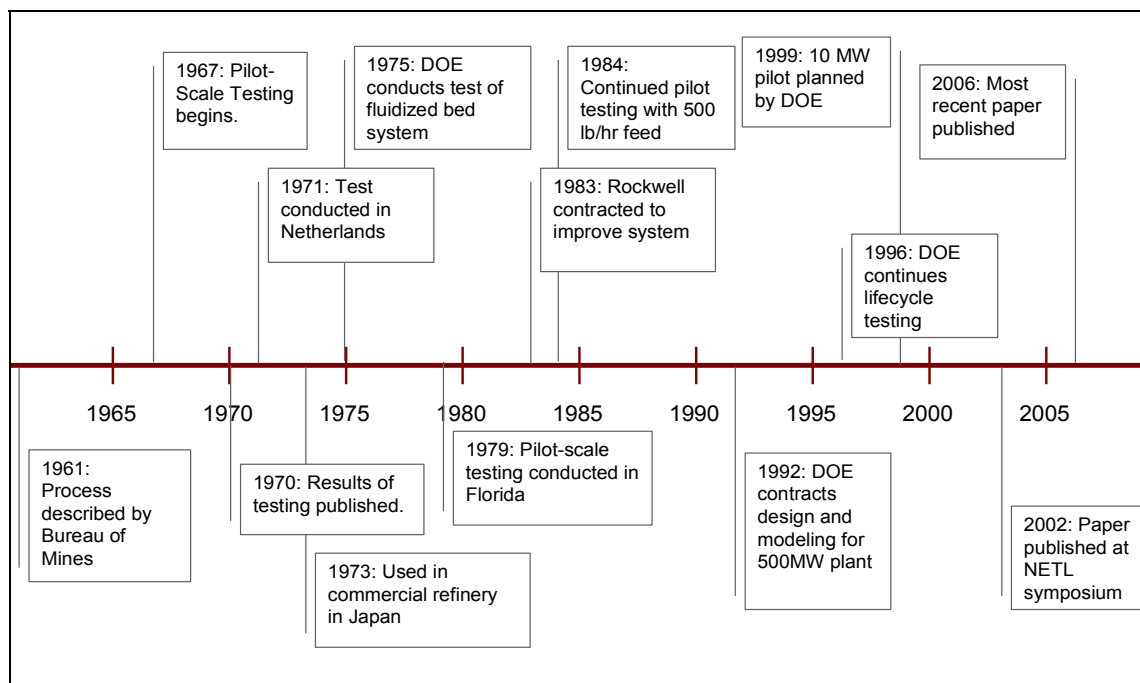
1967: Pilot-Scale Testing begins.

1975: DOE conducts test of fluidized bed system

1984: Continued pilot testing with 500 lb/hr feed

1999: 10 MW pilot planned by DOE

2006: Most recent paper published

1971: Test conducted in Netherlands

1983: Rockwell contracted to improve system

1996: DOE continues lifecycle testing

1965 1970 1975 1980 1985 1990 1995 2000 2005

1961: Process described by Bureau of Mines

1970: Results of testing published.

1973: Used in commercial refinery in Japan

1979: Pilot-scale testing conducted in Florida

1992: DOE contracts design and modeling for 500MW plant

2002: Paper published at NETL symposium